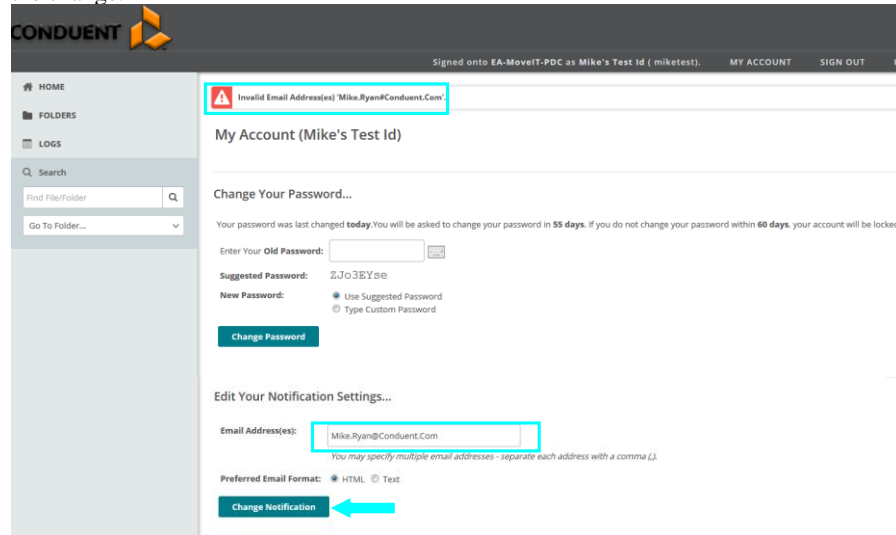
CONDUENT

Signed onto EA-MoveIT-PDC as Mike's Test Id ( miketest). MY ACCOUNT SIGN OUT

HOME
FOLDERS
LOGS
Search
Find File/Folder
Go To Folder...

Invalid Email Address(es) 'Mike.Ryan#Conduent.Com'.

My Account (Mike's Test Id)

Change Your Password...

Your password was last changed today. You will be asked to change your password in 55 days. If you do not change your password within 60 days, your account will be locke

Enter Your Old Password:
Suggested Password: ZJo3EYse
New Password: Use Suggested Password
Type Custom Password

Change Password

Edit Your Notification Settings...

Email Address(es): Mike.Ryan@Conduent.Com
You may specify multiple email addresses - separate each address with a comma (,).

Preferred Email Format: HTML Text

Change Notification